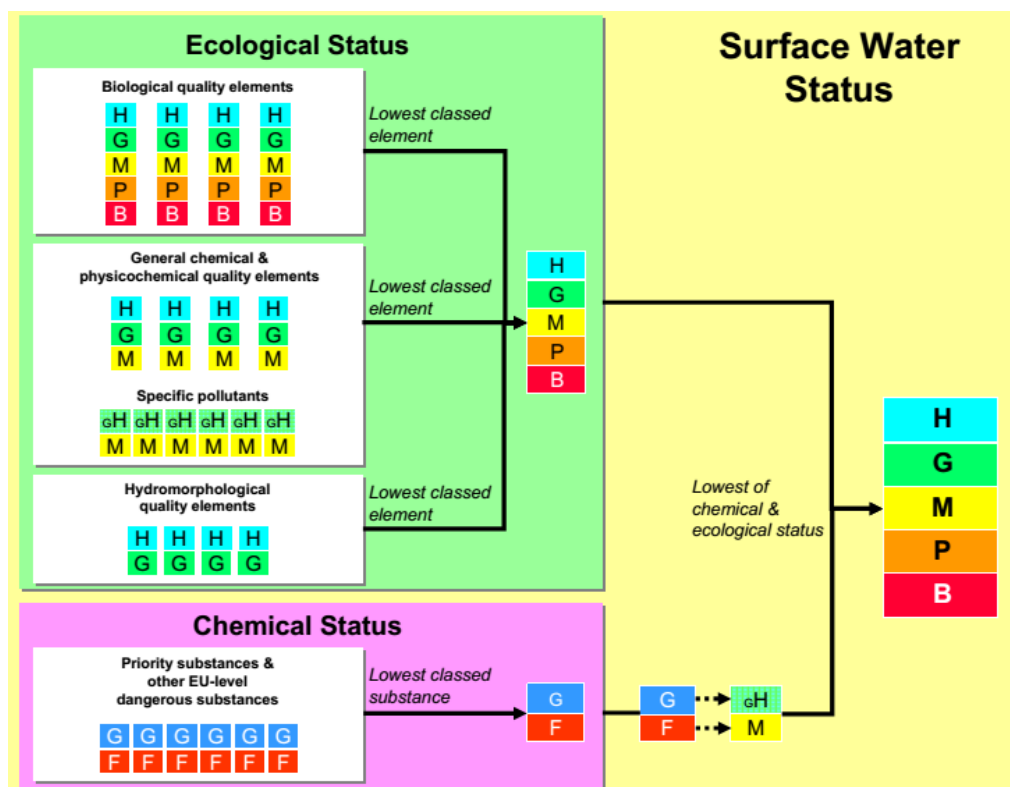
Ecological Status

Surface Water Status

Biological quality elements

H H H H
G G G G
M M M M
P P P P
B B B B

Lowest classed element

General chemical & physicochemical quality elements

H H H H
G G G G
M M M M

Lowest classed element

Specific pollutants

GH GH GH GH GH GH
M M M M M M

H
G
M
P
B

Hydromorphological quality elements

H H H H
G G G G

Lowest classed element

Lowest of chemical & ecological status

H
G
M
P
B

Chemical Status

Priority substances & other EU-level dangerous substances

G G G G G G
F F F F F F

Lowest classed substance

G
F

G
F

GH
M